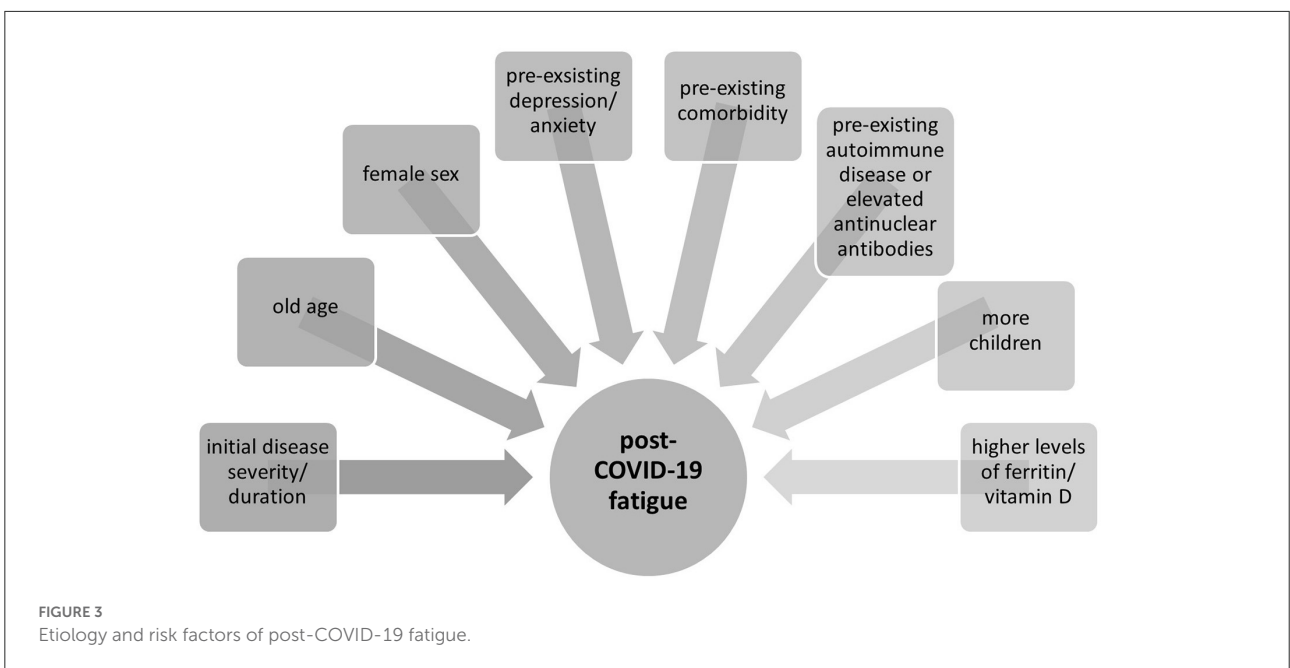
pre-exsisting depression/ anxiety

pre-existing comorbidity

female sex

pre-existing autoimmune disease or elevated antinuclear antibodies

old age

more children

initial disease severity/ duration

post-COVID-19 fatigue

higher levels of ferritin/ vitamin D

FIGURE 3
Etiology and risk factors of post-COVID-19 fatigue.